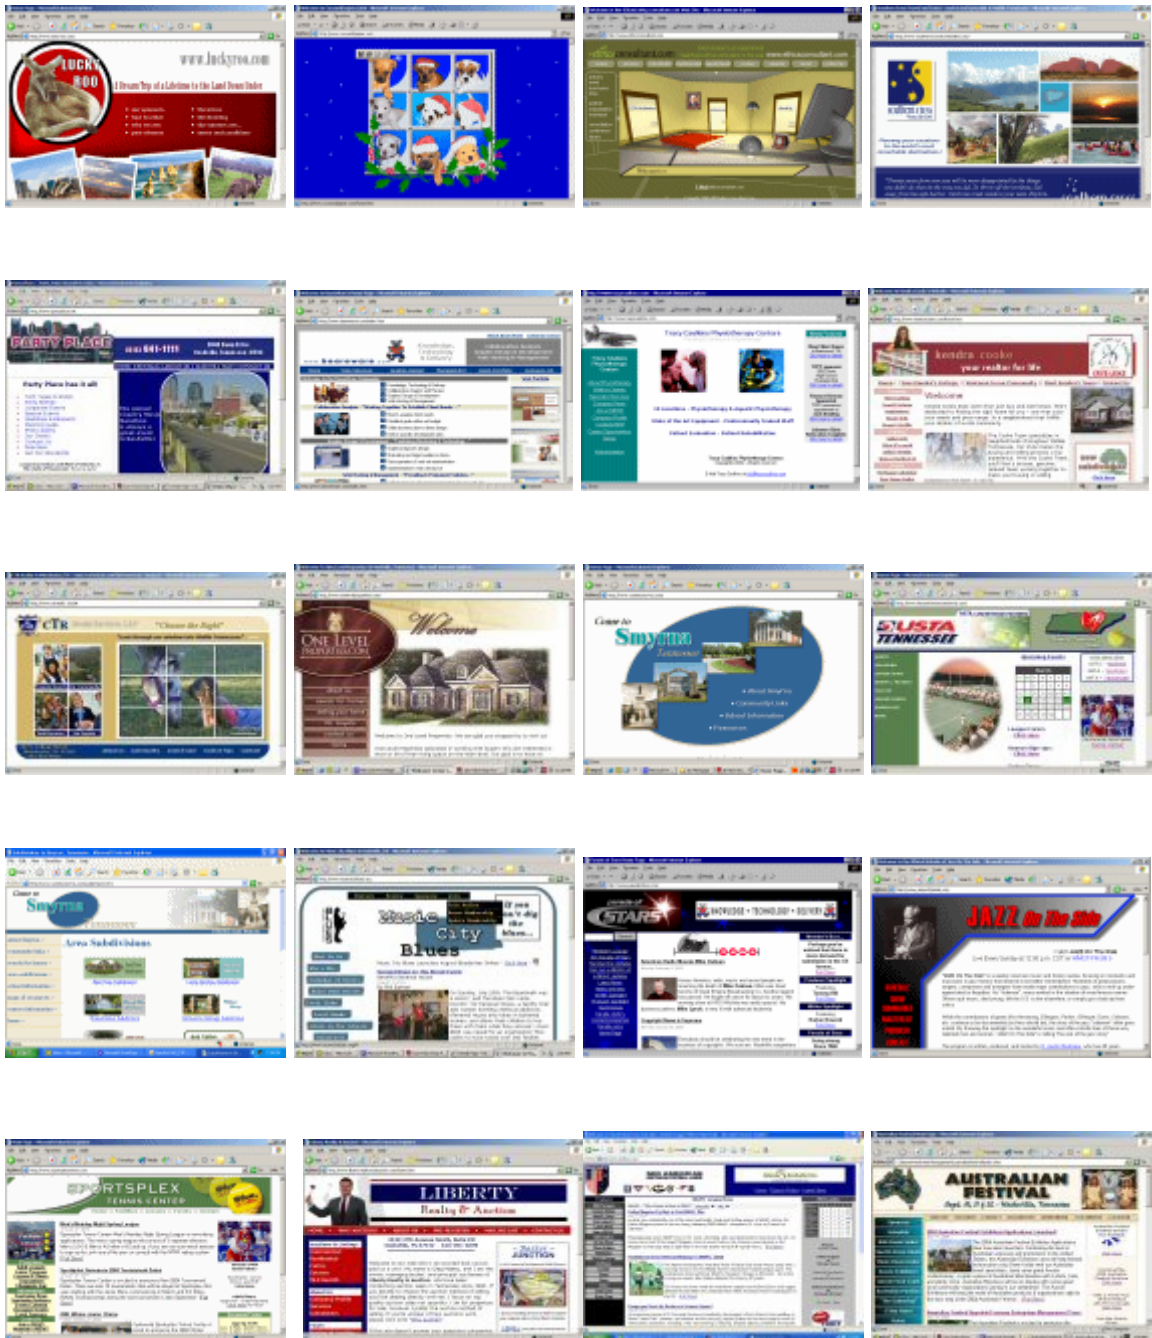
LUCKY ROO
www.luckyroo.com
A Dream Trip of a Lifetime to the Land Down Under

PARTY PLACE
(615) 641-1111
Party Place has it all

kendra cooke
your realtor for life
Welcome

CTR
"Choose the Right"

ONE LEVEL PROPERTIES.COM
Welcome

Come to
Smyrna
Tennessee

USTA TENNESSEE

Come to
Smyrna
Area Subdivisions

Music City Blues

STARS

JAZZ On The Side

SPORTSPLEX TENNIS CENTER

LIBERTY
Realty & Auction

AUSTRALIAN FESTIVAL